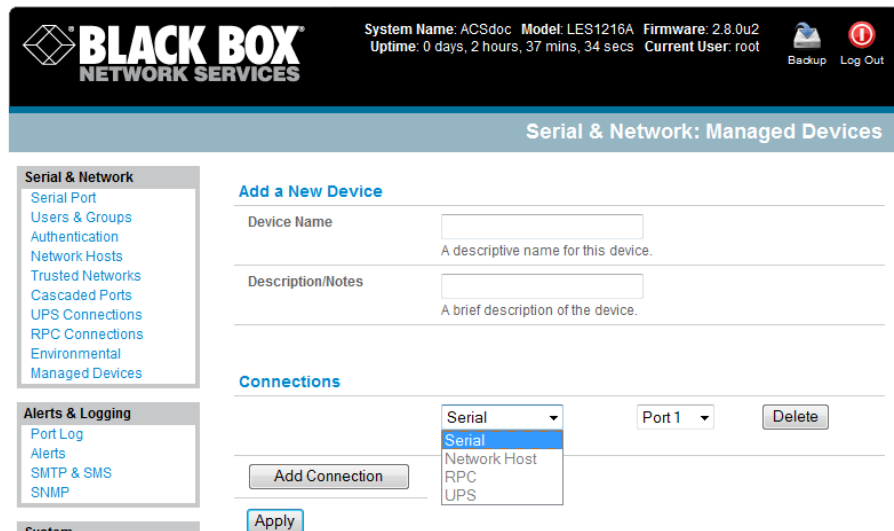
BLACK BOX®
NETWORK SERVICES

System Name: ACSdoc Model: LES1216A Firmware: 2.8.0u2
Uptime: 0 days, 2 hours, 37 mins, 34 secs Current User: root

Backup Log Out

Serial & Network: Managed Devices

Serial & Network
Serial Port
Users & Groups
Authentication
Network Hosts
Trusted Networks
Cascaded Ports
UPS Connections
RPC Connections
Environmental
Managed Devices

Alerts & Logging
Port Log
Alerts
SMTP & SMS
SNMP

System

Add a New Device

Device Name
A descriptive name for this device.

Description/Notes
A brief description of the device.

Connections

Serial
Serial
Network Host
RPC
UPS

Port 1

Delete

Add Connection

Apply